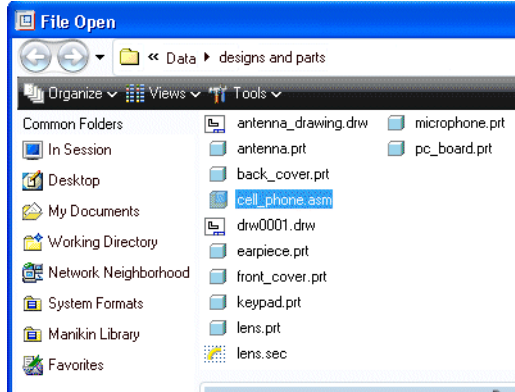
File Open

« Data ▸ designs and parts

Organize ⌄ Views ⌄ Tools ⌄

Common Folders
In Session
Desktop
My Documents
Working Directory
Network Neighborhood
System Formats
Manikin Library
Favorites

antenna_drawing.drw
antenna.prt
back_cover.prt
cell_phone.asm
drw0001.drw
earpiece.prt
front_cover.prt
keypad.prt
lens.prt
lens.sec

microphone.prt
pc_board.prt